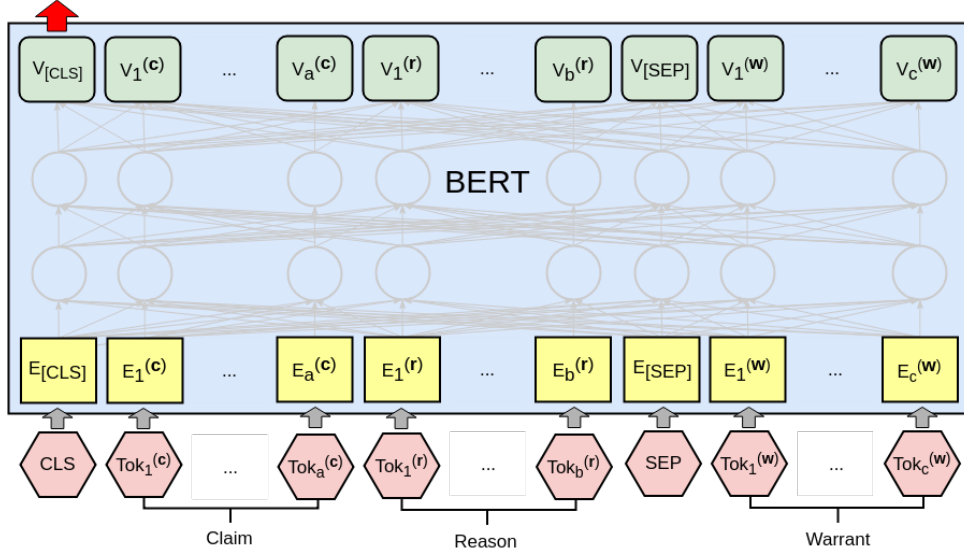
$V_{[CLS]}$ $V_1^{(\mathbf{c})}$ ... $V_a^{(\mathbf{c})}$ $V_1^{(\mathbf{r})}$ ... $V_b^{(\mathbf{r})}$ $V_{[SEP]}$ $V_1^{(\mathbf{w})}$ ... $V_c^{(\mathbf{w})}$

BERT

$E_{[CLS]}$ $E_1^{(\mathbf{c})}$ ... $E_a^{(\mathbf{c})}$ $E_1^{(\mathbf{r})}$ ... $E_b^{(\mathbf{r})}$ $E_{[SEP]}$ $E_1^{(\mathbf{w})}$ ... $E_c^{(\mathbf{w})}$

CLS $Tok_1^{(\mathbf{c})}$ ... $Tok_a^{(\mathbf{c})}$ $Tok_1^{(\mathbf{r})}$ ... $Tok_b^{(\mathbf{r})}$ SEP $Tok_1^{(\mathbf{w})}$ ... $Tok_c^{(\mathbf{w})}$

Claim Reason Warrant